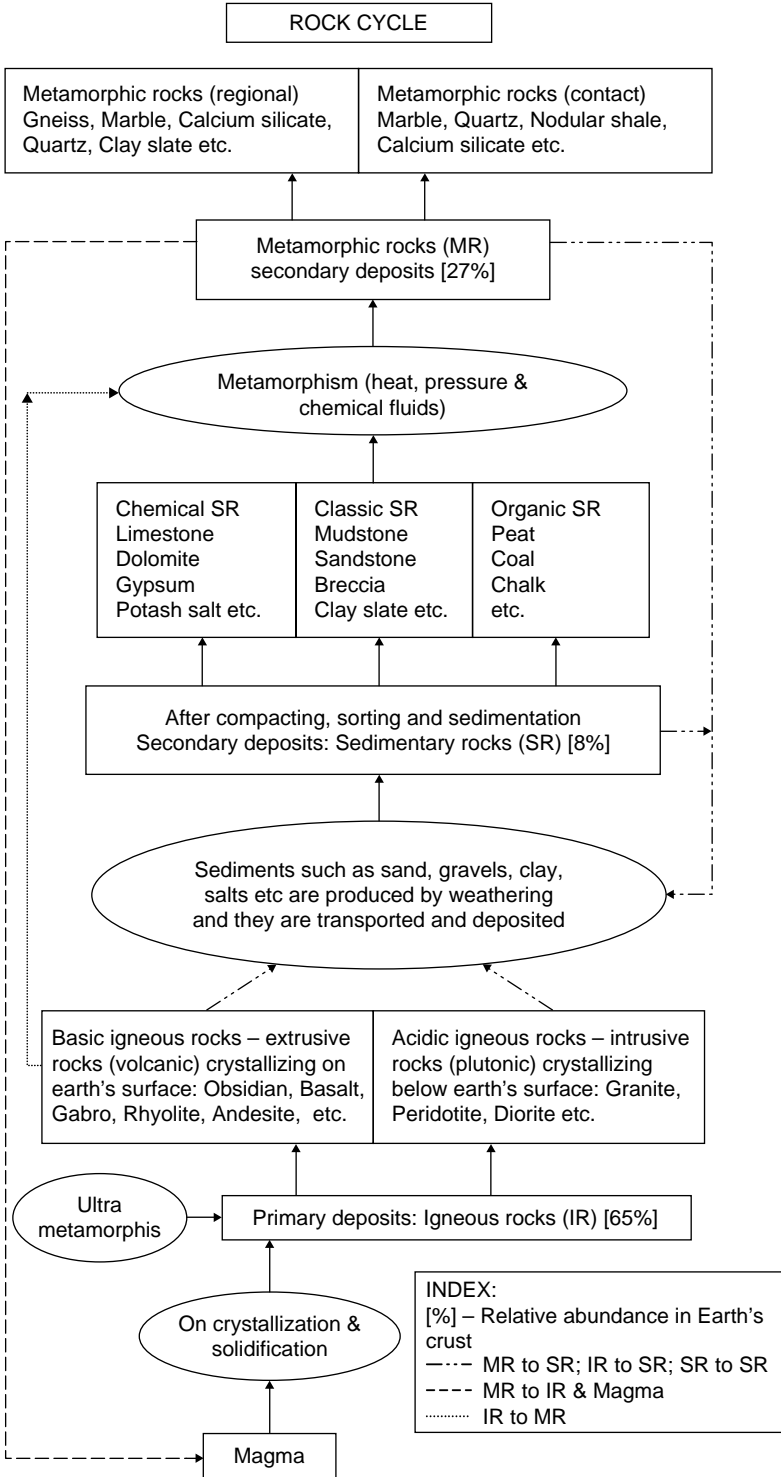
ROCK CYCLE

Metamorphic rocks (regional) Gneiss, Marble, Calcium silicate, Quartz, Clay slate etc.

Metamorphic rocks (contact) Marble, Quartz, Nodular shale, Calcium silicate etc.

Metamorphic rocks (MR) secondary deposits [27%]

Metamorphism (heat, pressure & chemical fluids)

Chemical SR
Limestone
Dolomite
Gypsum
Potash salt etc.

Classic SR
Mudstone
Sandstone
Breccia
Clay slate etc.

Organic SR
Peat
Coal
Chalk
etc.

After compacting, sorting and sedimentation
Secondary deposits: Sedimentary rocks (SR) [8%]

Sediments such as sand, gravels, clay, salts etc are produced by weathering and they are transported and deposited

Basic igneous rocks – extrusive rocks (volcanic) crystallizing on earth's surface: Obsidian, Basalt, Gabro, Rhyolite, Andesite, etc.

Acidic igneous rocks – intrusive rocks (plutonic) crystallizing below earth's surface: Granite, Peridotite, Diorite etc.

Ultra metamorphis

Primary deposits: Igneous rocks (IR) [65%]

On crystallization & solidification

Magma

INDEX:
[%] – Relative abundance in Earth's crust
MR to SR; IR to SR; SR to SR
MR to IR & Magma
IR to MR